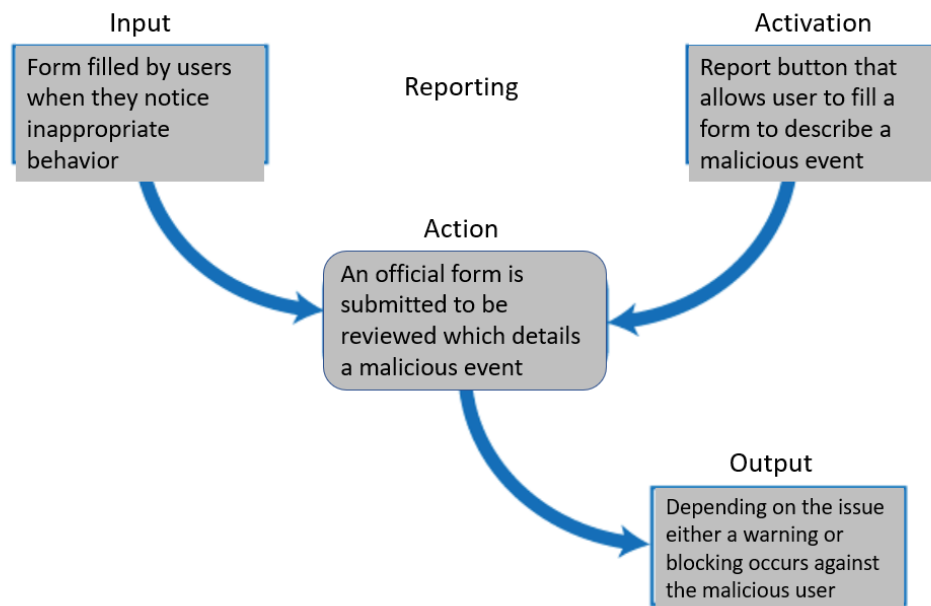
Input

Form filled by users when they notice inappropriate behavior

Reporting

Activation

Report button that allows user to fill a form to describe a malicious event

Action

An official form is submitted to be reviewed which details a malicious event

Output

Depending on the issue either a warning or blocking occurs against the malicious user